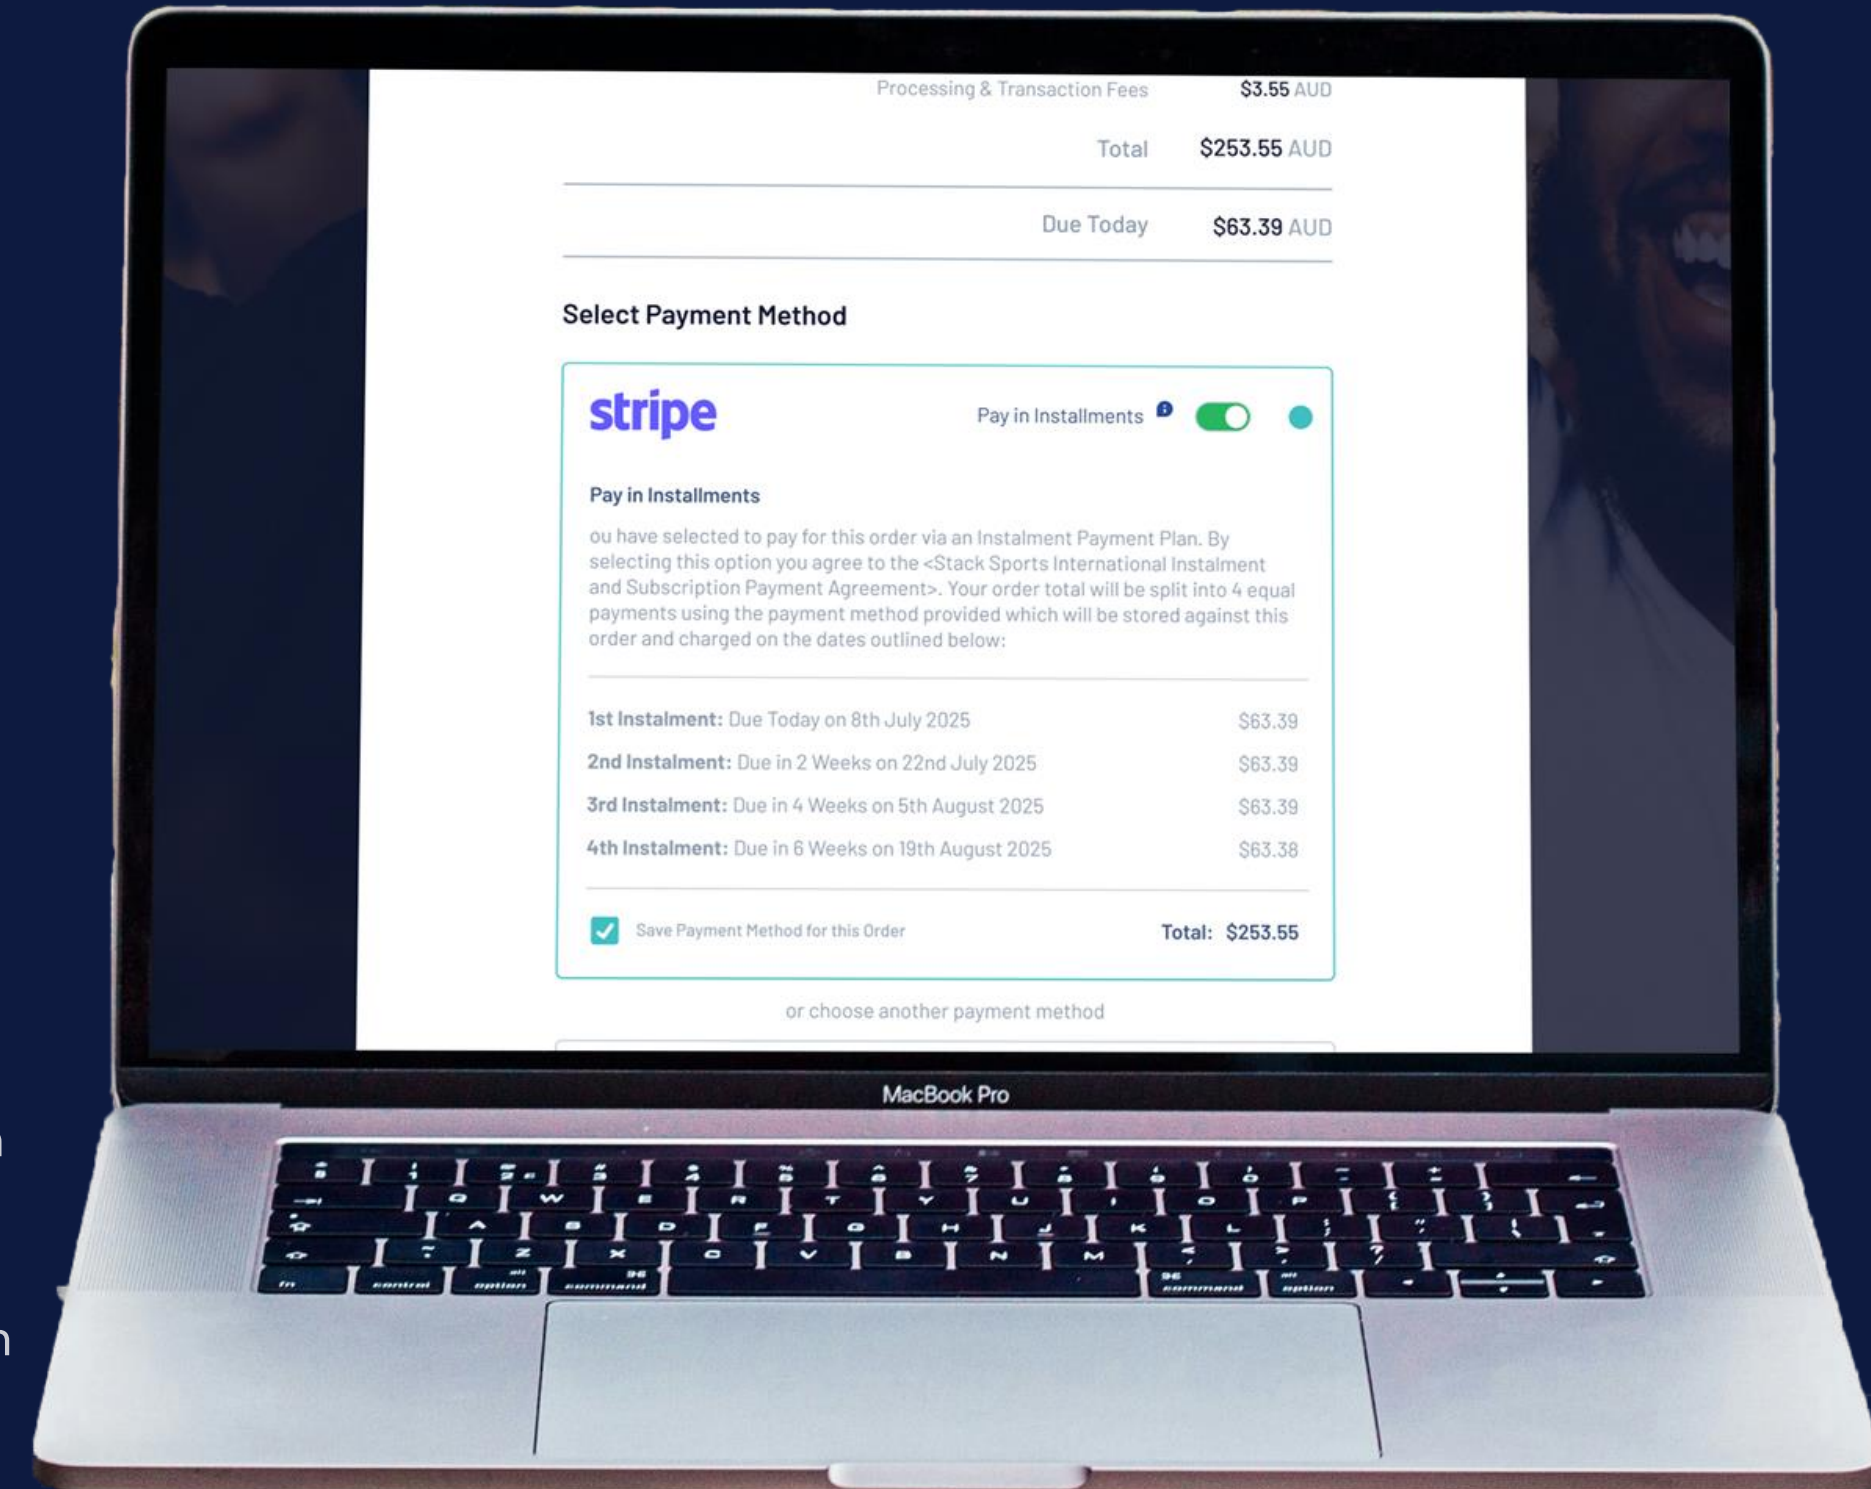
Processing & Transaction Fees $3.55 AUD

Total $253.55 AUD

Due Today $63.39 AUD

Select Payment Method

stripe

Pay in Installments

Pay in Installments

ou have selected to pay for this order via an Instalment Payment Plan. By selecting this option you agree to the <Stack Sports International Instalment and Subscription Payment Agreement>. Your order total will be split into 4 equal payments using the payment method provided which will be stored against this order and charged on the dates outlined below:

| | |
|---|---|
| 1st Instalment: Due Today on 8th July 2025 | $63.39 |
| 2nd Instalment: Due in 2 Weeks on 22nd July 2025 | $63.39 |
| 3rd Instalment: Due in 4 Weeks on 5th August 2025 | $63.39 |
| 4th Instalment: Due in 6 Weeks on 19th August 2025 | $63.38 |

Save Payment Method for this Order

Total: $253.55

or choose another payment method

MacBook Pro